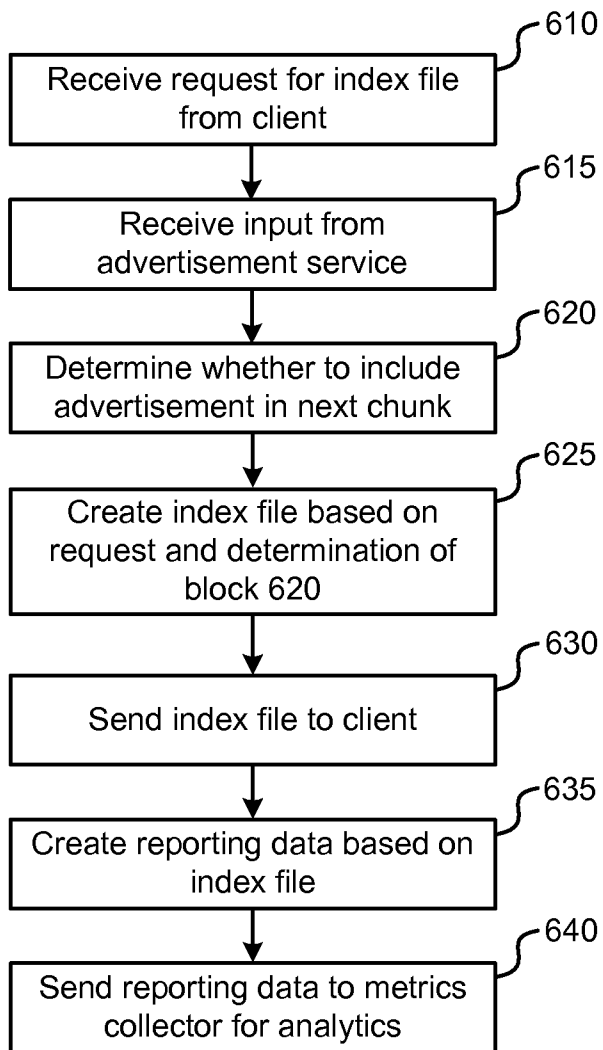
610
Receive request for index file from client

615
Receive input from advertisement service

620
Determine whether to include advertisement in next chunk

625
Create index file based on request and determination of block 620

630
Send index file to client

635
Create reporting data based on index file

640
Send reporting data to metrics collector for analytics